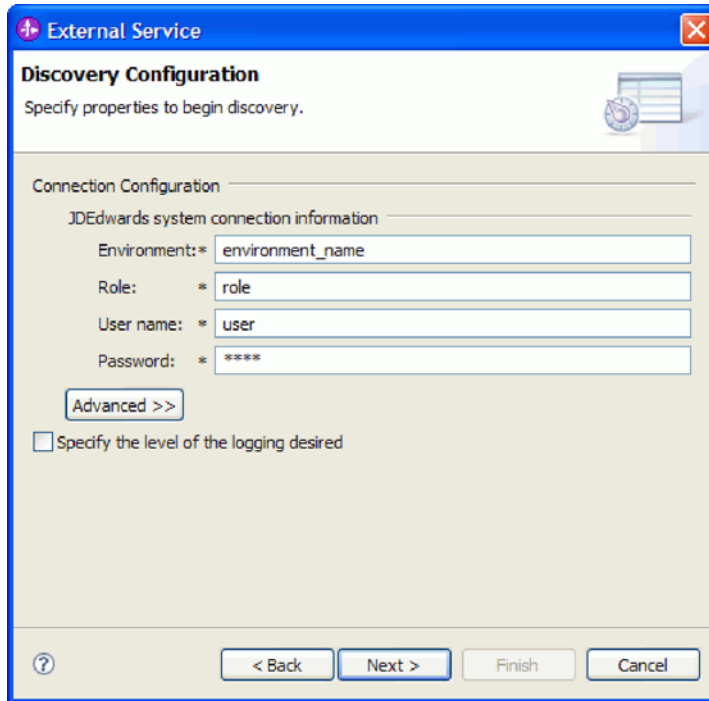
External Service

Discovery Configuration

Specify properties to begin discovery.

Connection Configuration

JDEdwards system connection information

Environment: * environment_name

Role: * role

User name: * user

Password: * ****

Advanced >>

Specify the level of the logging desired

?

< Back

Next >

Finish

Cancel